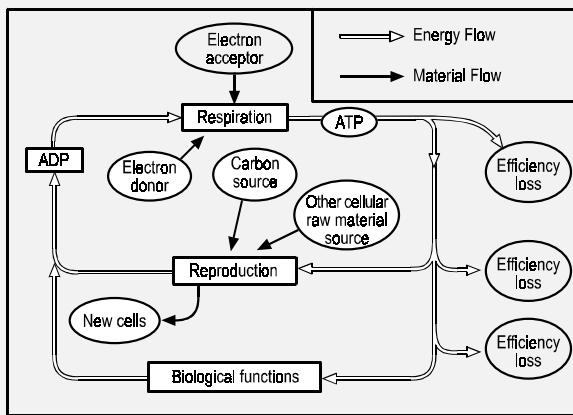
Energy Flow

Material Flow

Electron acceptor

Respiration

ATP

ADP

Electron donor

Carbon source

Other cellular raw material source

Efficiency loss

Reproduction

Efficiency loss

New cells

Efficiency loss

Biological functions